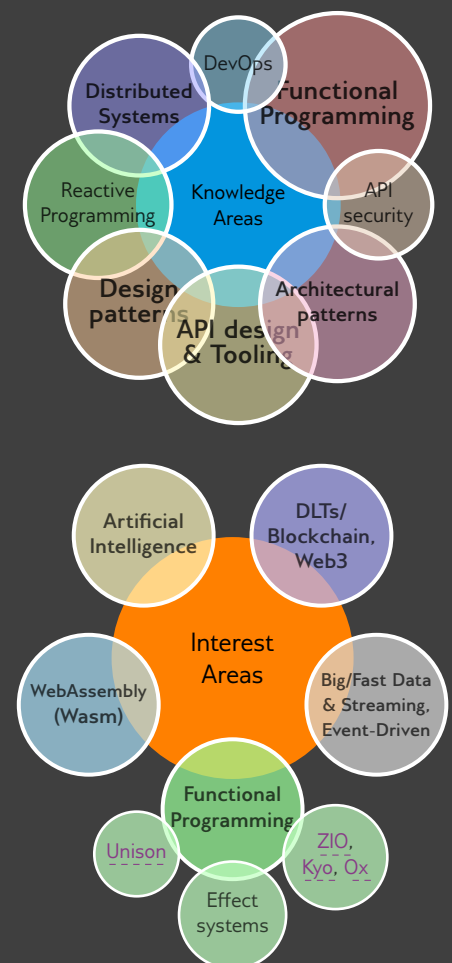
DevOps

Distributed Systems

Functional Programming

Reactive Programming

Knowledge Areas

API security

Design patterns

API design & Tooling

Architectural patterns

Artificial Intelligence

DLTs/ Blockchain, Web3

Interest Areas

WebAssembly (Wasm)

Big/Fast Data & Streaming, Event-Driven

Functional Programming

Unison

ZIO, Kyo, Ox

Effect systems